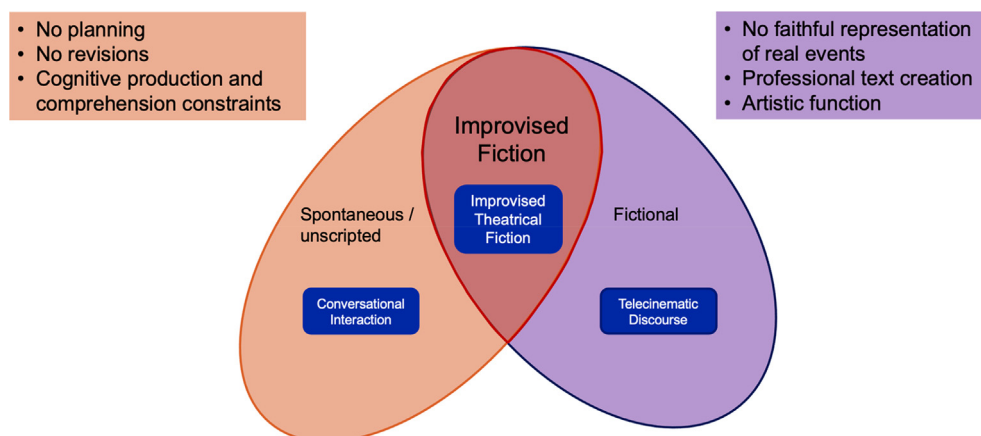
- No planning
- No revisions
- Cognitive production and comprehension constraints

- No faithful representation of real events
- Professional text creation
- Artistic function

Improvised Fiction

Spontaneous / unscripted

Improvised Theatrical Fiction

Fictional

Conversational Interaction

Telecinematic Discourse